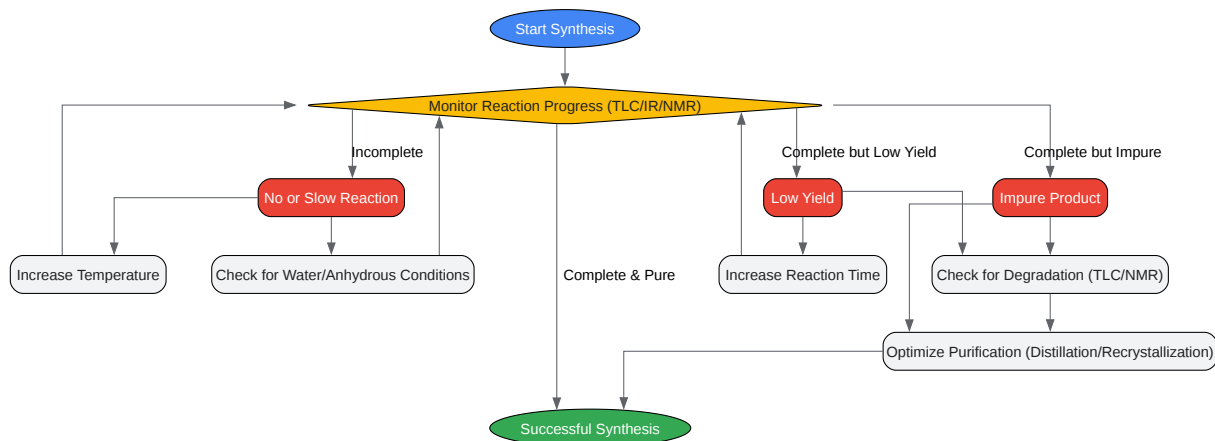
Start Synthesis

Monitor Reaction Progress (TLC/IR/NMR)

Incomplete

Complete but Low Yield

Complete but Impure

No or Slow Reaction

Low Yield

Impure Product

Increase Temperature

Check for Water/Anhydrous Conditions

Complete & Pure

Increase Reaction Time

Check for Degradation (TLC/NMR)

Optimize Purification (Distillation/Recrystallization)

Successful Synthesis